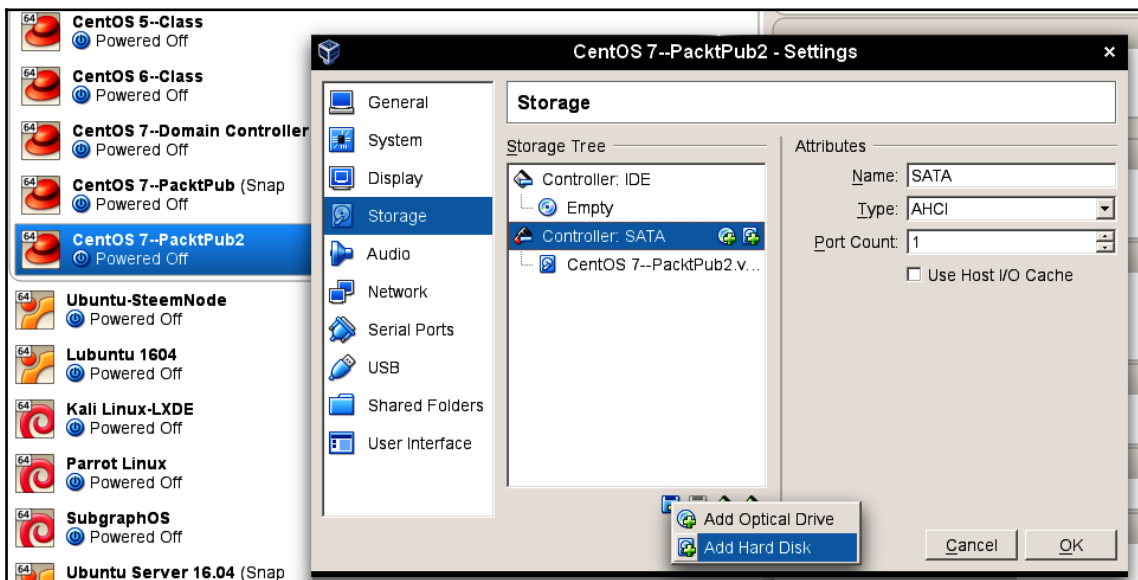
64 CentOS 5--Class
Powered Off

64 CentOS 6--Class
Powered Off

64 CentOS 7--Domain Controller
Powered Off

64 CentOS 7--PacktPub (Snap
Powered Off

64 CentOS 7--PacktPub2
Powered Off

64 Ubuntu-SteemNode
Powered Off

64 Lubuntu 1604
Powered Off

64 Kali Linux-LXDE
Powered Off

64 Parrot Linux
Powered Off

64 SubgraphOS
Powered Off

64 Ubuntu Server 16.04 (Snap

CentOS 7--PacktPub2 - Settings

General
System
Display
Storage
Audio
Network
Serial Ports
USB
Shared Folders
User Interface

Storage

Storage Tree
Controller: IDE
Empty
Controller: SATA
CentOS 7--PacktPub2.v...

Attributes
Name: SATA
Type: AHCI
Port Count: 1
Use Host I/O Cache

Add Optical Drive
Add Hard Disk

Cancel
OK